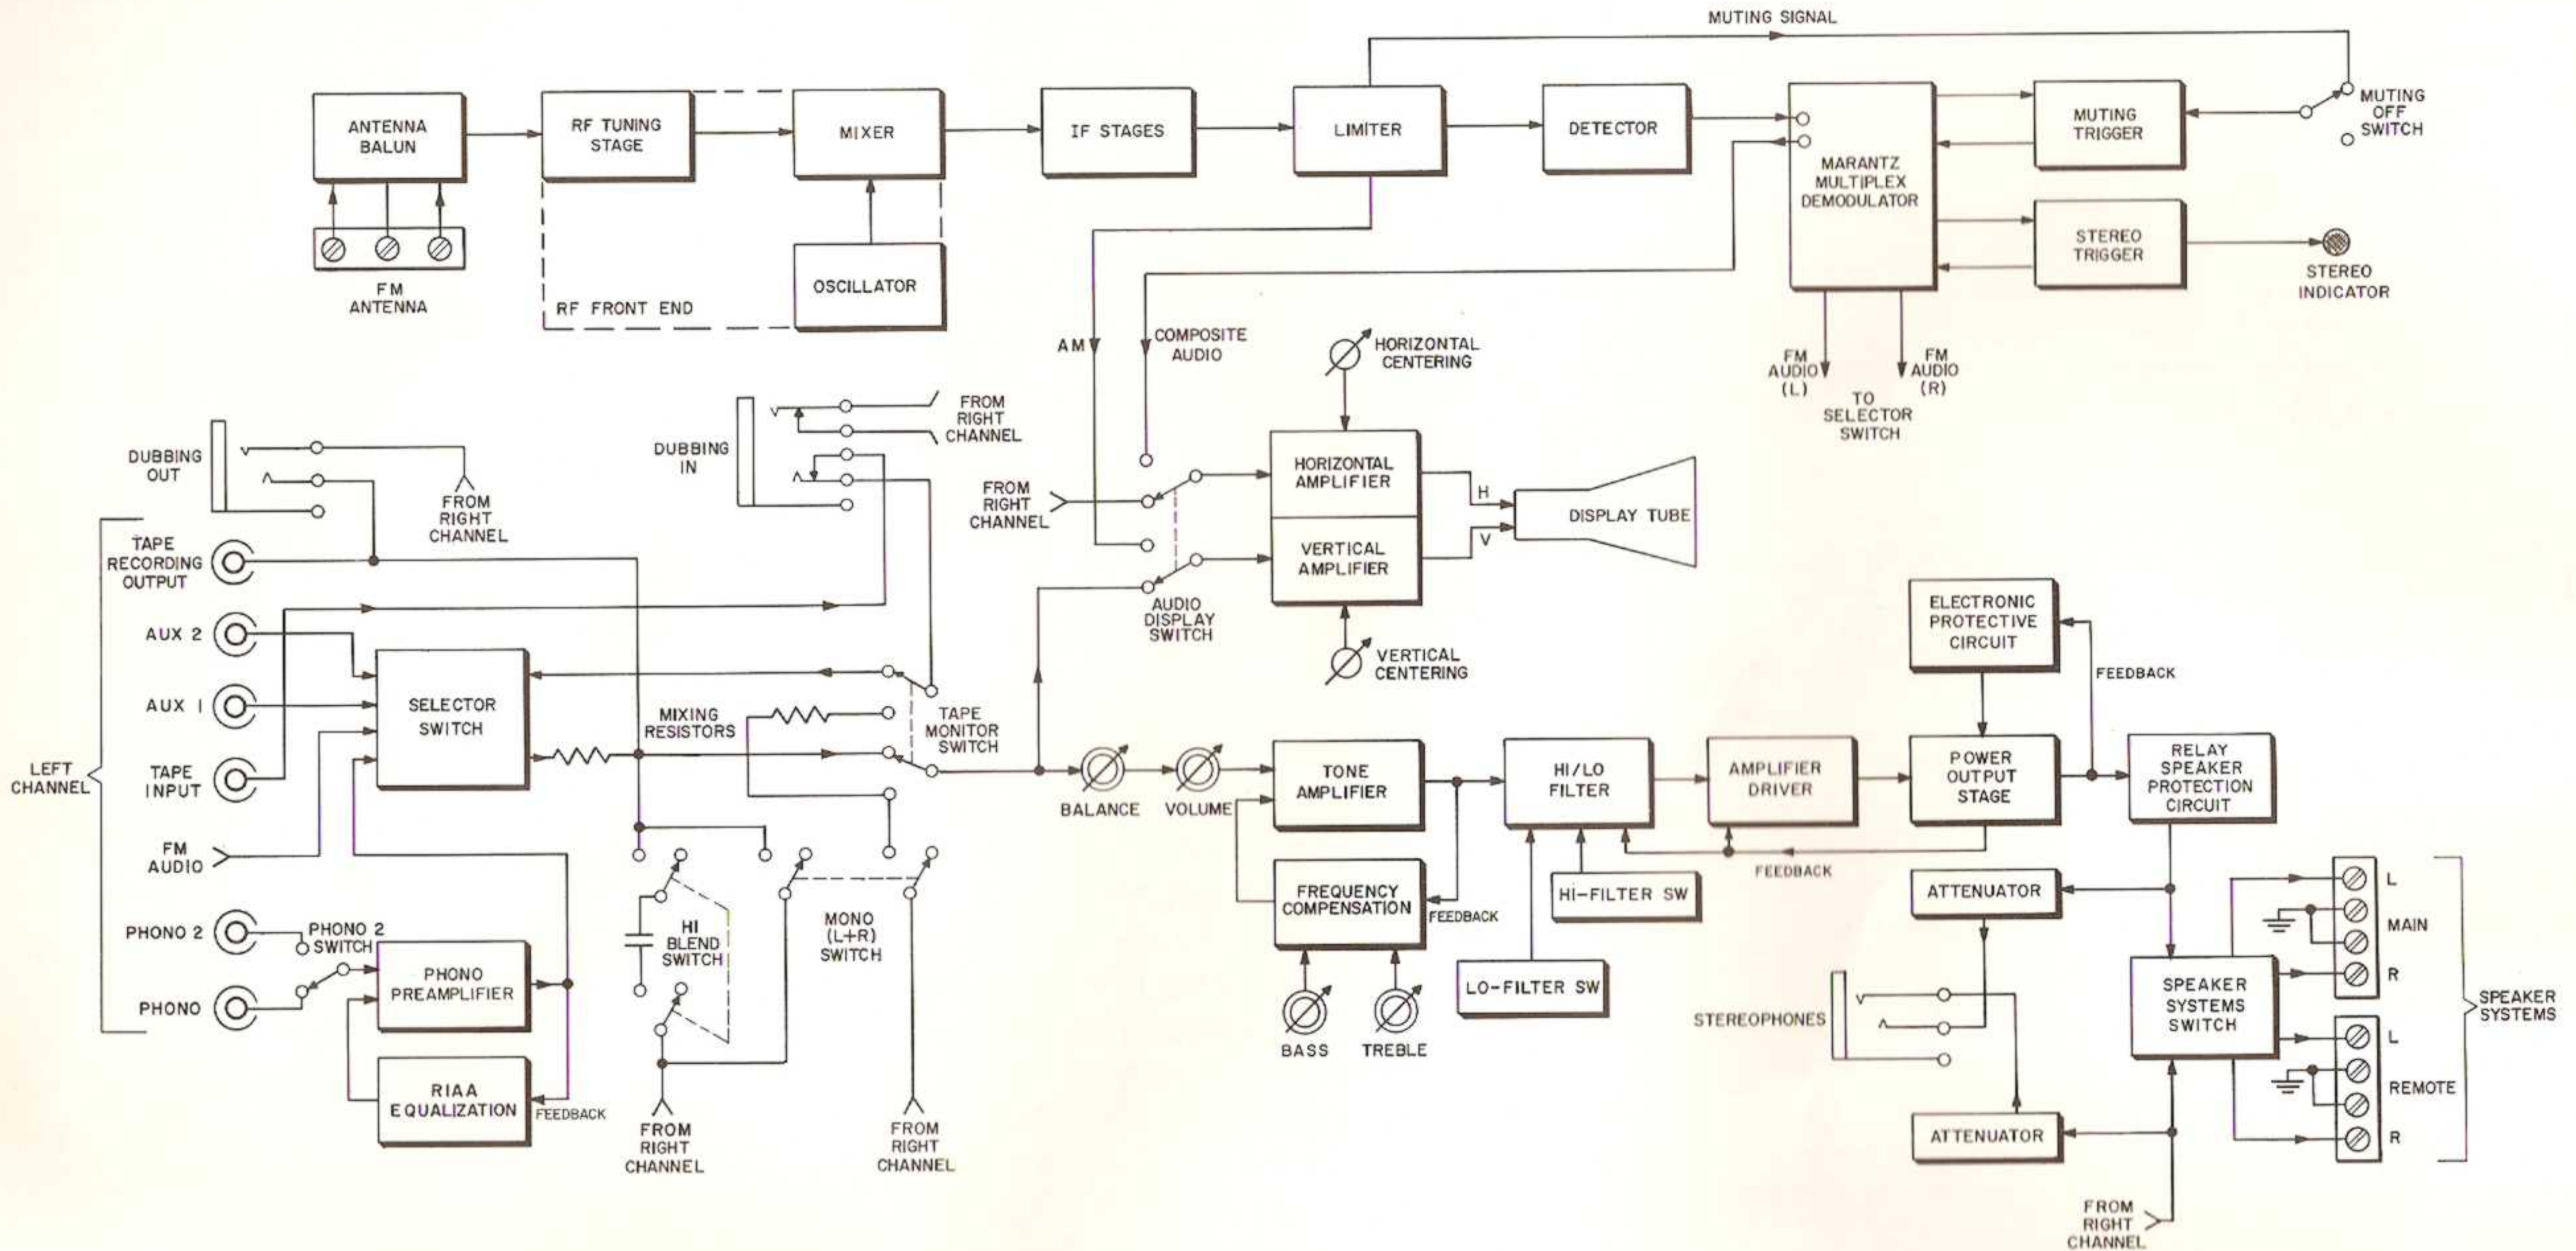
MUTING SIGNAL

ANTENNA BALUN

RF TUNING STAGE

MIXER

IF STAGES

LIMITER

DETECTOR

MARANTZ MULTIPLEX DEMODULATOR

MUTING TRIGGER

MUTING OFF SWITCH

STEREO TRIGGER

STEREO INDICATOR

FM ANTENNA

OSCILLATOR

RF FRONT END

FM AUDIO (L)

FM AUDIO (R)

TO SELECTOR SWITCH

AM

COMPOSITE AUDIO

HORIZONTAL CENTERING

DUBBING OUT

FROM RIGHT CHANNEL

DUBBING IN

FROM RIGHT CHANNEL

FROM RIGHT CHANNEL

HORIZONTAL AMPLIFIER

VERTICAL AMPLIFIER

H

V

DISPLAY TUBE

AUDIO DISPLAY SWITCH

VERTICAL CENTERING

LEFT CHANNEL

TAPE RECORDING OUTPUT

AUX 2

AUX I

TAPE INPUT

FM AUDIO

PHONO 2

PHONO 2 SWITCH

PHONO

SELECTOR SWITCH

MIXING RESISTORS

TAPE MONITOR SWITCH

PHONO PREAMPLIFIER

RIAA EQUALIZATION

FEEDBACK

HI BLEND SWITCH

MONO (L+R) SWITCH

FROM RIGHT CHANNEL

FROM RIGHT CHANNEL

BALANCE

VOLUME

TONE AMPLIFIER

FREQUENCY COMPENSATION

FEEDBACK

BASS

TREBLE

HI/LO FILTER

HI-FILTER SW

LO-FILTER SW

AMPLIFIER DRIVER

FEEDBACK

ELECTRONIC PROTECTIVE CIRCUIT

FEEDBACK

POWER OUTPUT STAGE

RELAY SPEAKER PROTECTION CIRCUIT

ATTENUATOR

STEREOPHONES

ATTENUATOR

SPEAKER SYSTEMS SWITCH

L

MAIN

R

L

REMOTE

R

SPEAKER SYSTEMS

FROM RIGHT CHANNEL